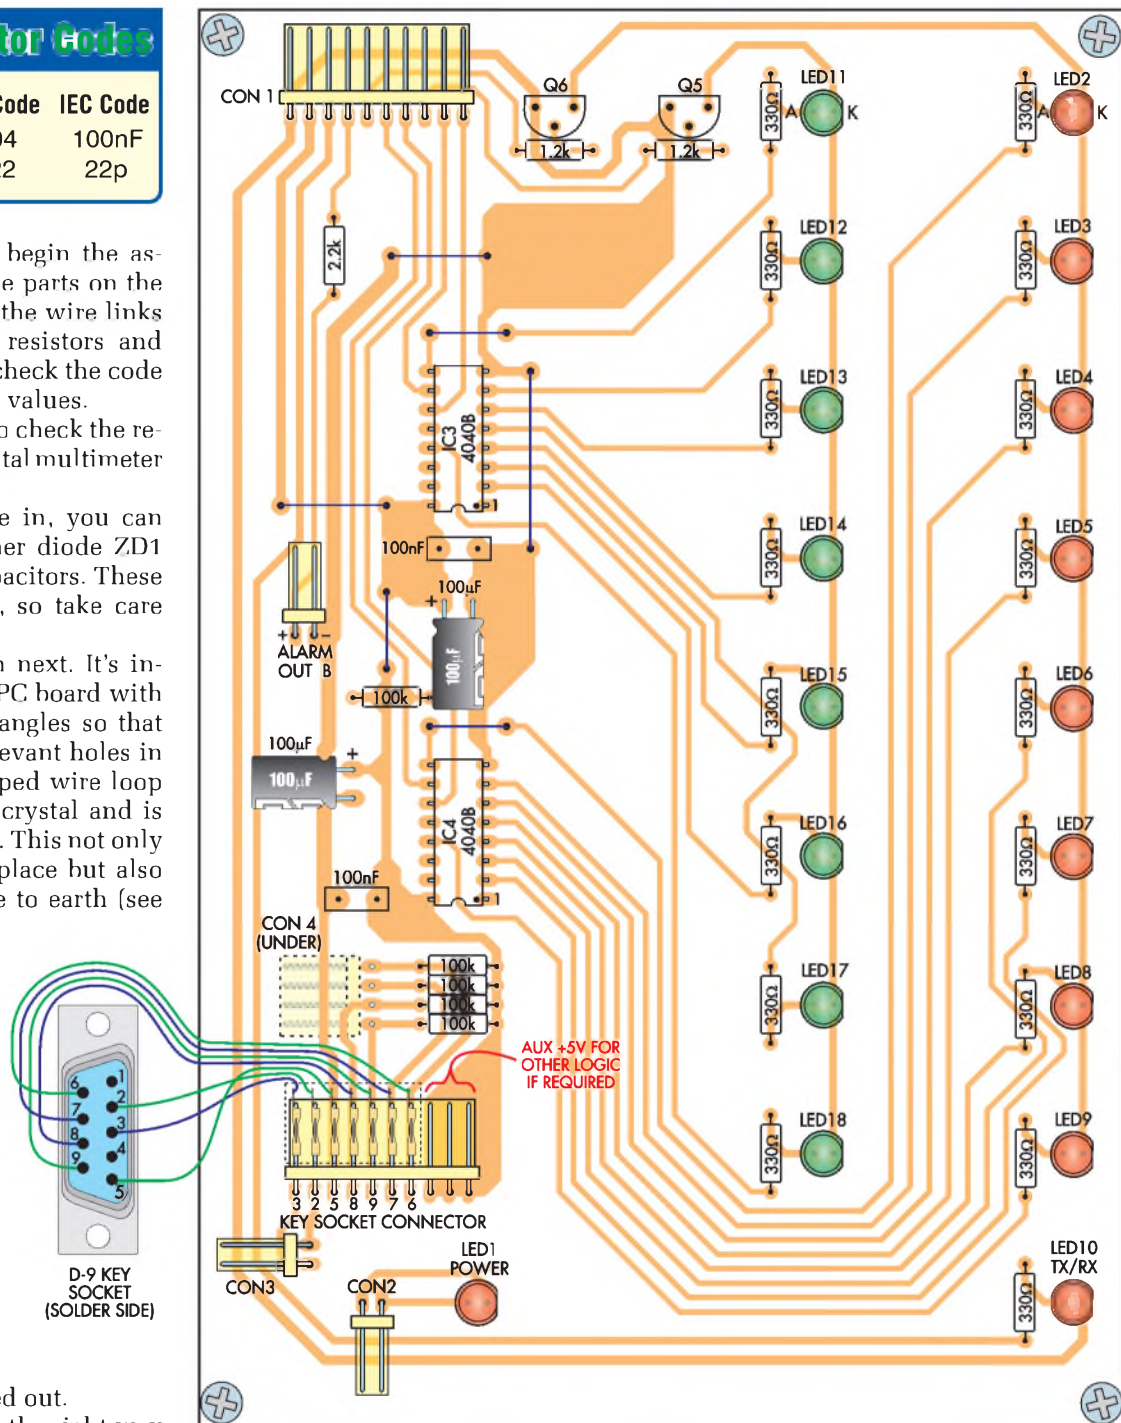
tor Codes

Code IEC Code
04 100nF
22 22p

begin the ase parts on the the wire links resistors and check the code values.
o check the retal multimeter

e in, you can er diode ZD1 acitors. These , so take care

n next. It's inPC board with angles so that evant holes in ped wire loop crystal and is . This not only place but also e to earth (see

d out.

CON 1
Q6
Q5
1.2k
1.2k
LED11
A
K
LED2
A
K
330Ω
2.2k
LED12
LED3
LED13
LED4
IC3
4040B
1
LED14
LED5
100nF
100µF
+
+
–
ALARM
OUT B
100µF
100k
LED15
LED6
100µF
+
100µF
IC4
4040B
1
LED16
LED7
100nF
CON 4
(UNDER)
LED17
LED8
100k
100k
100k
100k
AUX +5V FOR
OTHER LOGIC
IF REQUIRED
6
7
8
9
1
2
3
4
5
LED18
LED9
3 2 5 8 9 7 6
KEY SOCKET CONNECTOR
D-9 KEY
SOCKET
(SOLDER SIDE)
CON3
CON2
LED1
POWER
LED10
TX/RX